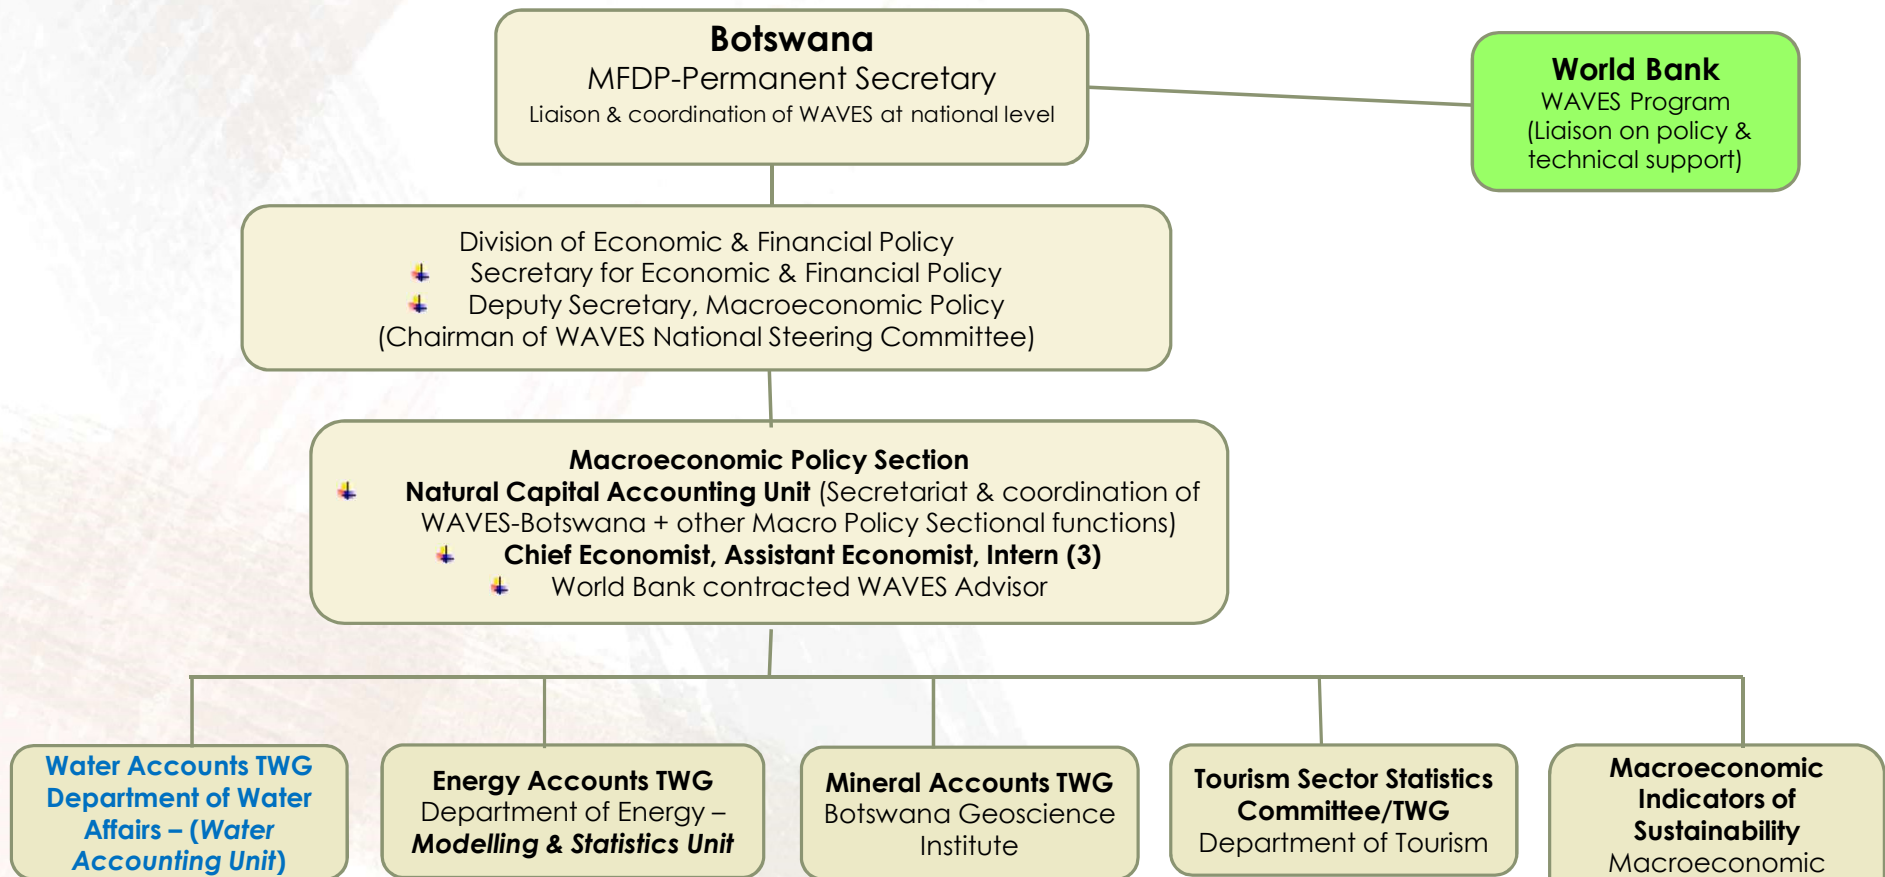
**Botswana**
MFDP-Permanent Secretary
Liaison & coordination of WAVES at national level

**World Bank**
WAVES Program
(Liaison on policy & technical support)

Division of Economic & Financial Policy
Secretary for Economic & Financial Policy
Deputy Secretary, Macroeconomic Policy
(Chairman of WAVES National Steering Committee)

**Macroeconomic Policy Section**
**Natural Capital Accounting Unit** (Secretariat & coordination of WAVES-Botswana + other Macro Policy Sectional functions)
**Chief Economist, Assistant Economist, Intern (3)**
World Bank contracted WAVES Advisor

**Water Accounts TWG Department of Water Affairs – (*Water Accounting Unit*)**

**Energy Accounts TWG**
Department of Energy – ***Modelling & Statistics Unit***

**Mineral Accounts TWG**
Botswana Geoscience Institute

**Tourism Sector Statistics Committee/TWG**
Department of Tourism

**Macroeconomic Indicators of Sustainability**
Macroeconomic